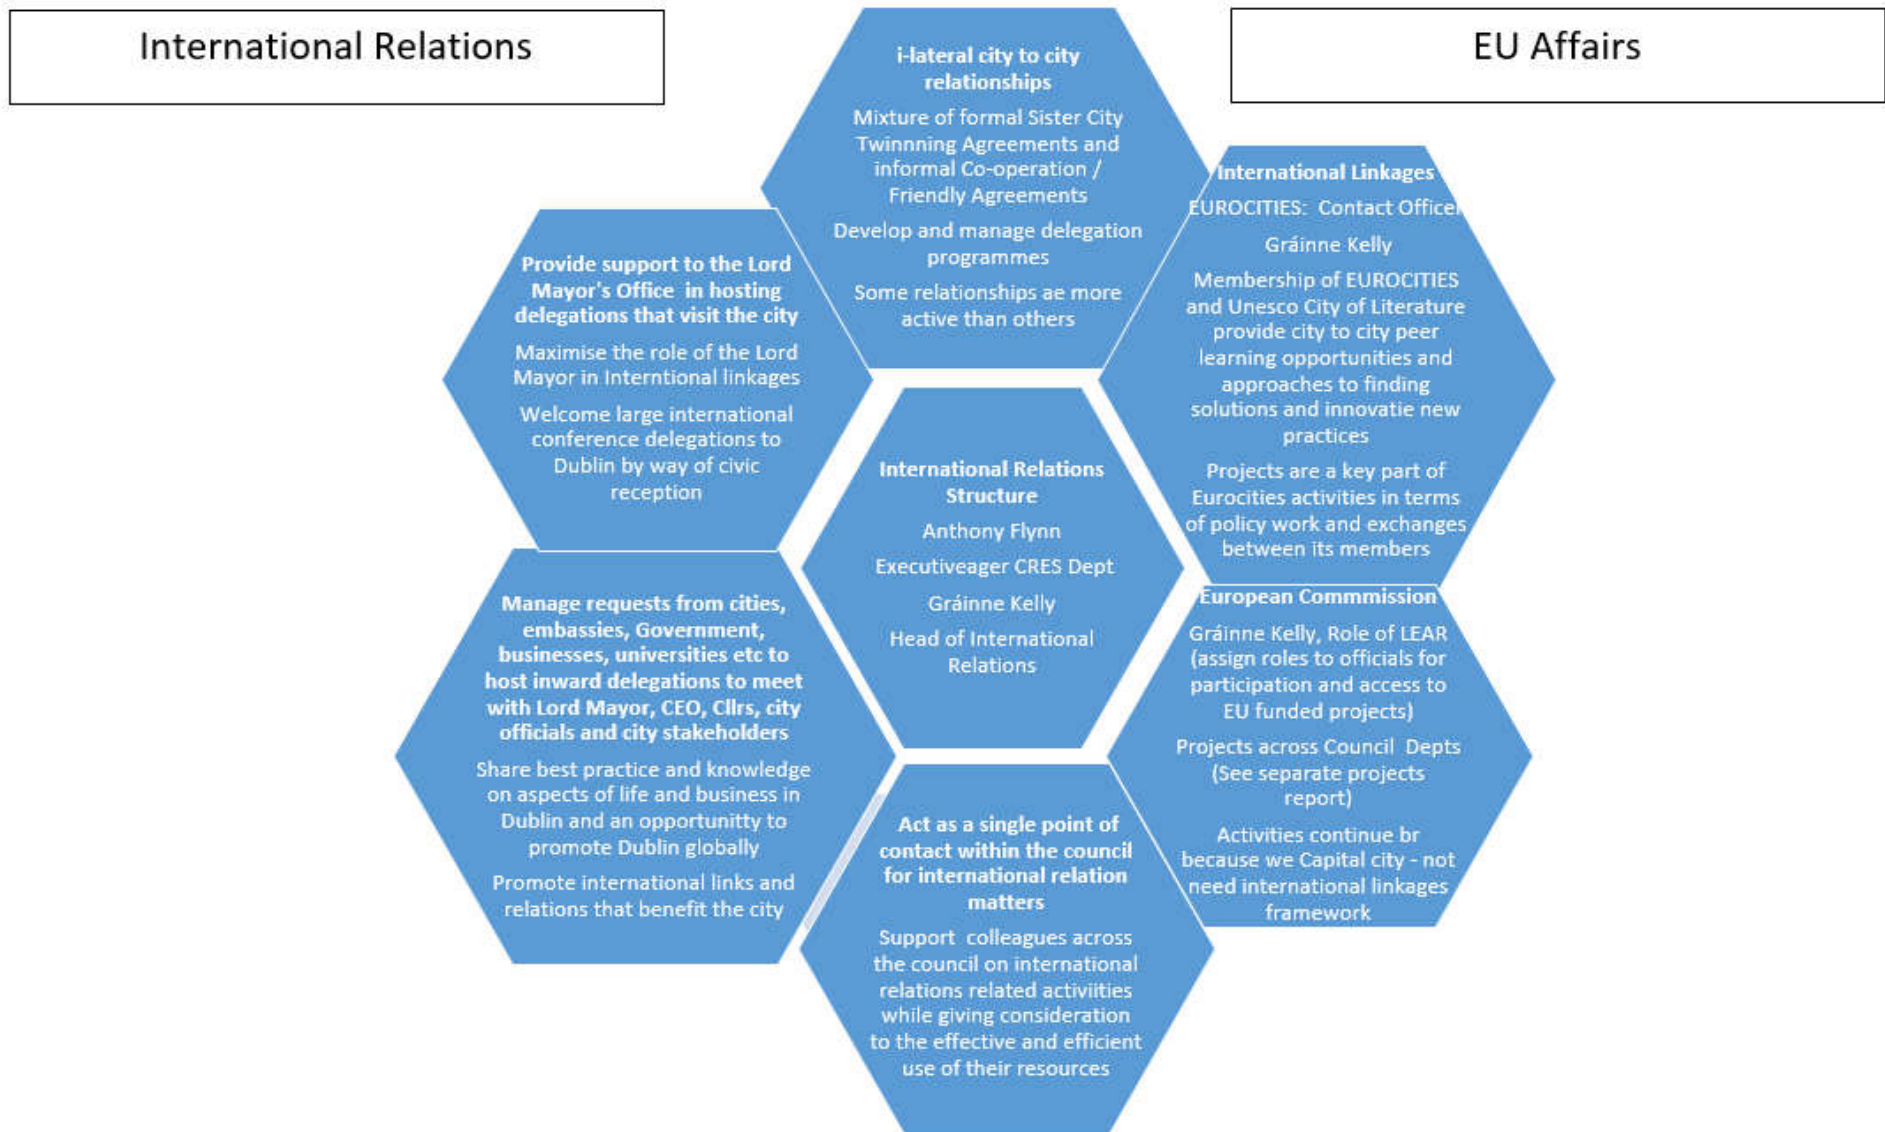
International Relations

EU Affairs

i-lateral city to city relationships

Mixture of formal Sister City Twinnning Agreements and informal Co-operation / Friendly Agreements

Develop and manage delegation programmes

Some relationships ae more active than others

International Linkages

EUROCITIES: Contact Officer

Gráinne Kelly

Membership of EUROCITIES and Unesco City of Literature provide city to city peer learning opportunities and approaches to finding solutions and innovatie new practices

Projects are a key part of Eurocities activities in terms of policy work and exchanges between its members

Provide support to the Lord Mayor's Office in hosting delegations that visit the city

Maximise the role of the Lord Mayor in Interntional linkages

Welcome large international conference delegations to Dublin by way of civic reception

International Relations Structure

Anthony Flynn

Executiveager CRES Dept

Gráinne Kelly

Head of International Relations

Manage requests from cities, embassies, Government, businesses, universities etc to host inward delegations to meet with Lord Mayor, CEO, Cllrs, city officials and city stakeholders

Share best practice and knowledge on aspects of life and business in Dublin and an opportunitty to promote Dublin globally

Promote international links and relations that benefit the city

European Commmission

Gráinne Kelly, Role of LEAR (assign roles to officials for participation and access to EU funded projects)

Projects across Council Depts (See separate projects report)

Activities continue br because we Capital city - not need international linkages framework

Act as a single point of contact within the council for international relation matters

Support colleagues across the council on international relations related activiities while giving consideration to the effective and efficient use of their resources